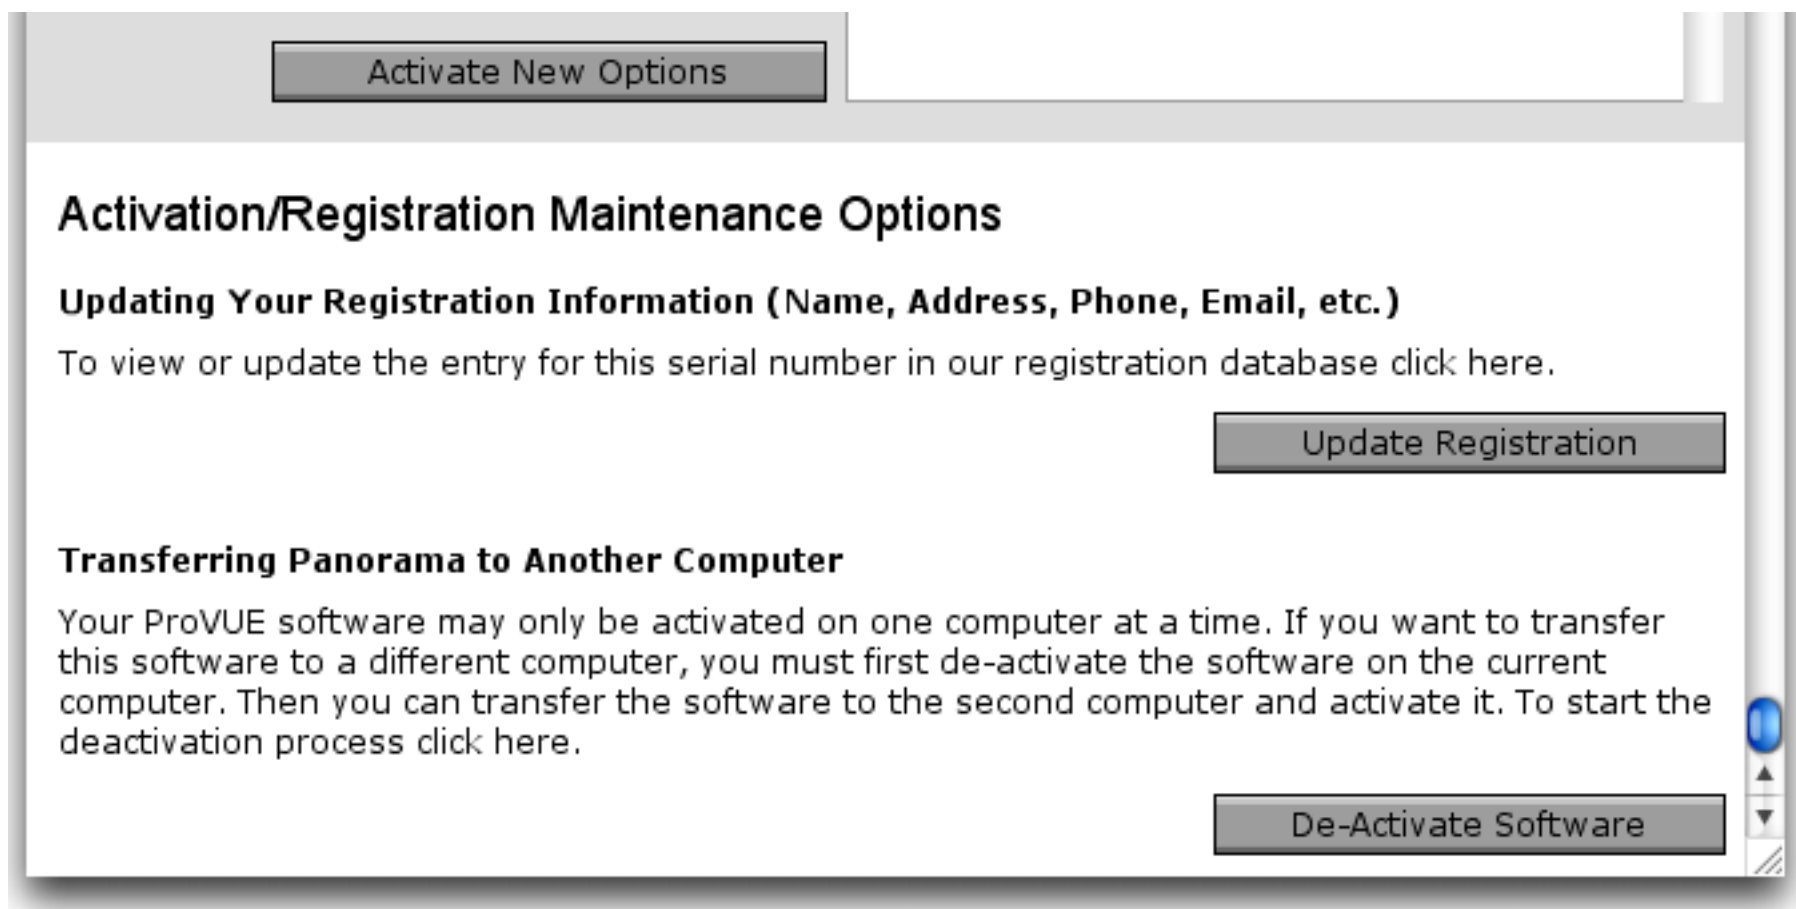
Activate New Options

Activation/Registration Maintenance Options

Updating Your Registration Information (Name, Address, Phone, Email, etc.)

To view or update the entry for this serial number in our registration database click here.

Update Registration

Transferring Panorama to Another Computer

Your ProVUE software may only be activated on one computer at a time. If you want to transfer this software to a different computer, you must first de-activate the software on the current computer. Then you can transfer the software to the second computer and activate it. To start the deactivation process click here.

De-Activate Software